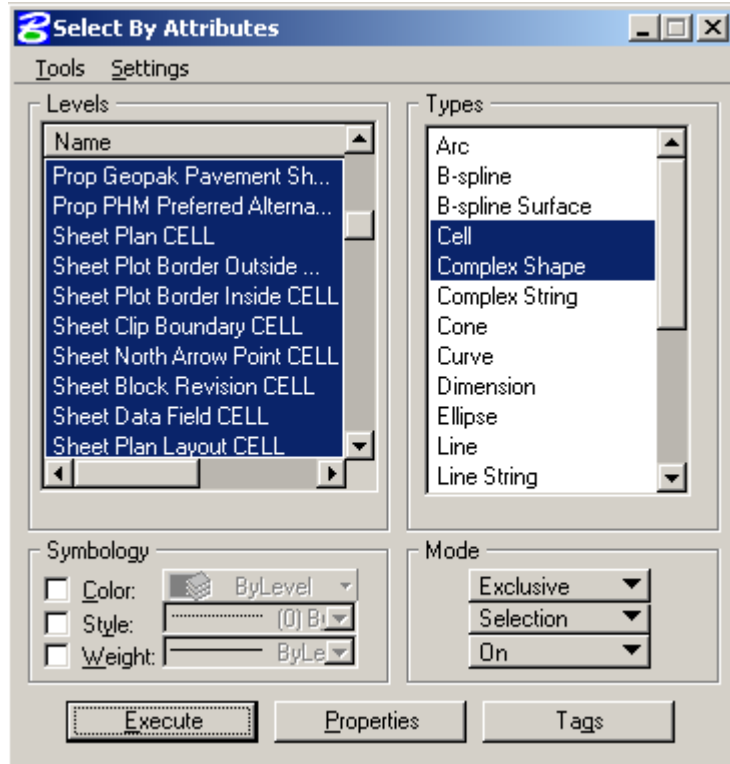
Select By Attributes

Tools Settings

Levels

Name

Prop Geopak Pavement Sh...
Prop PHM Preferred Alterna...
Sheet Plan CELL
Sheet Plot Border Outside ...
Sheet Plot Border Inside CELL
Sheet Clip Boundary CELL
Sheet North Arrow Point CELL
Sheet Block Revision CELL
Sheet Data Field CELL
Sheet Plan Layout CELL

Types

Arc
B-spline
B-spline Surface
Cell
Complex Shape
Complex String
Cone
Curve
Dimension
Ellipse
Line
Line String

Symbology

Color: ByLevel
Style: (0) B
Weight: ByLe

Mode

Exclusive
Selection
On

Execute
Properties
Tags